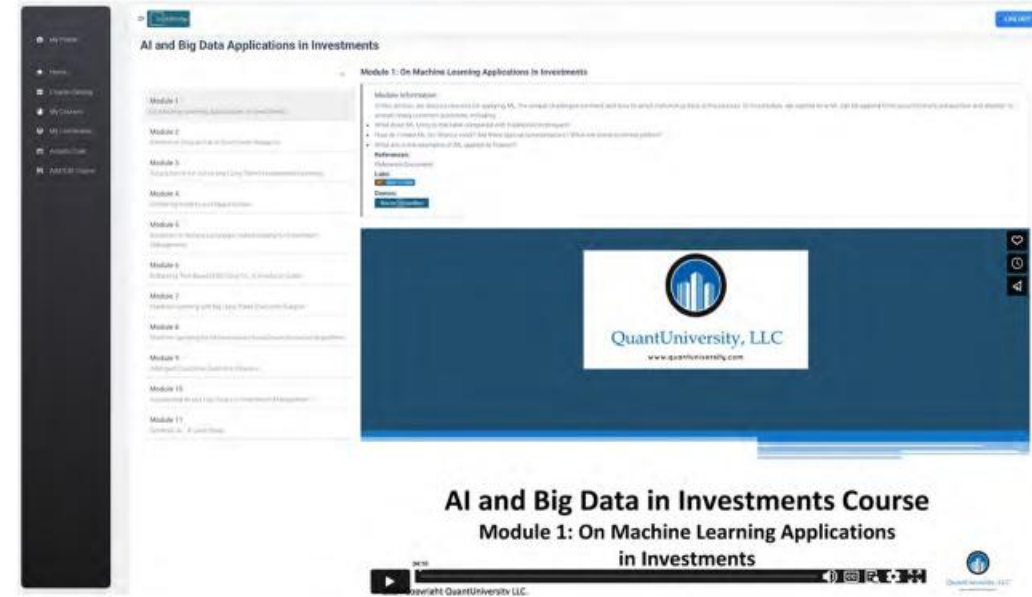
AI and Big Data Applications in Investments

Module 1: On Machine Learning Applications in Investments

Module 1
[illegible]

Module 2
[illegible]

Module 3
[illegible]

Module 4
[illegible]

Module 5
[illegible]

Module 6
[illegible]

Module 7
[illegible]

Module 8
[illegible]

Module 9
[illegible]

Module 10
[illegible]

Module 11
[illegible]

Module Information:
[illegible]

References:
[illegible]

Labs:
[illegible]

Demos:
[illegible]

QuantUniversity, LLC
www.quantuniversity.com

AI and Big Data in Investments Course
Module 1: On Machine Learning Applications in Investments

Copyright QuantUniversity LLC.